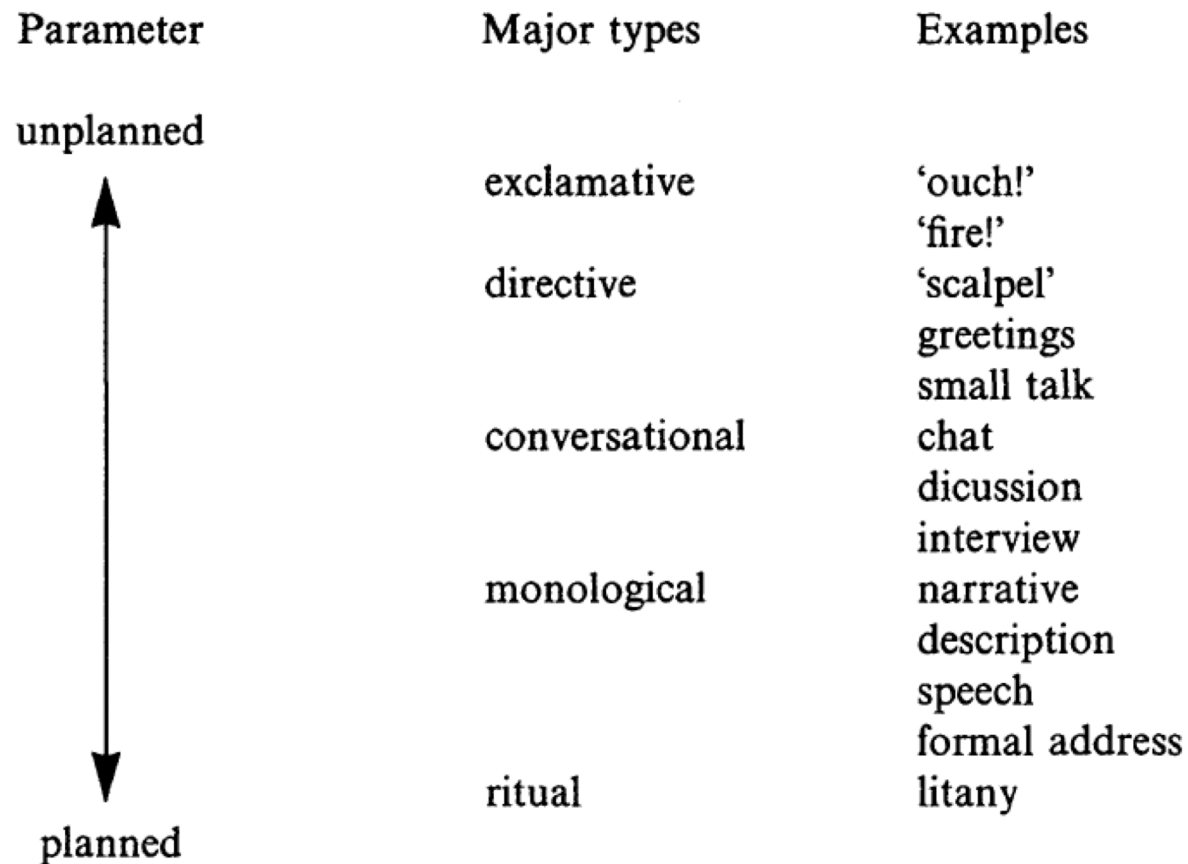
| Parameter | Major types | Examples |
|---|---|---|
| unplanned | | |
| | exclamative | 'ouch!' |
| | | 'fire!' |
| | directive | 'scalpel' |
| | | greetings |
| | | small talk |
| | conversational | chat |
| | | dicussion |
| | | interview |
| | monological | narrative |
| | | description |
| | | speech |
| | | formal address |
| | ritual | litany |
| planned | | |